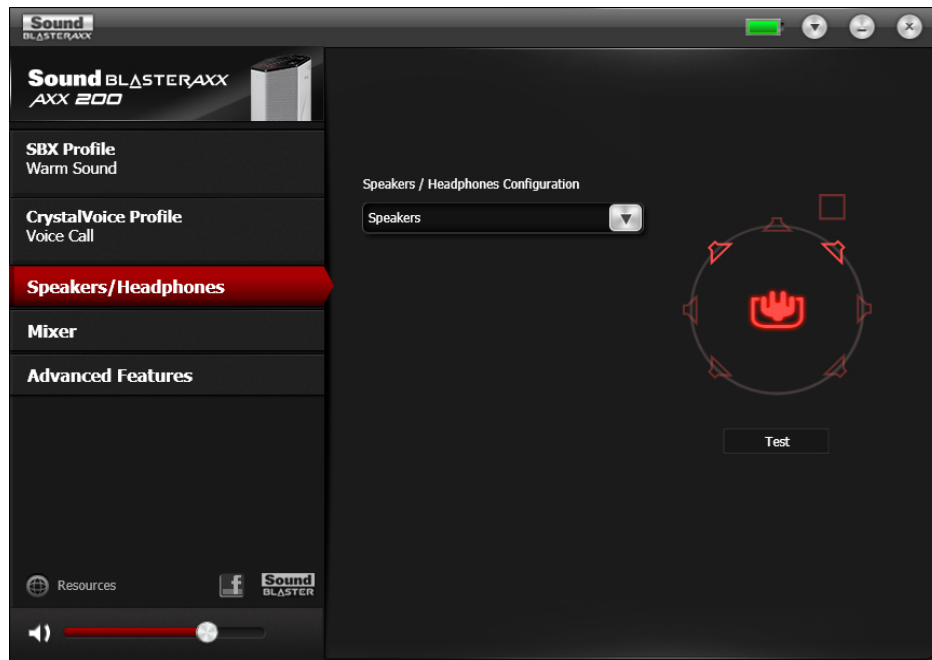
Sound BLASTERAXX

Sound BLASTERAXX
AXX 200

SBX Profile
Warm Sound

CrystalVoice Profile
Voice Call

Speakers/Headphones

Mixer

Advanced Features

Resources

f

Sound BLASTER

Speakers / Headphones Configuration

Speakers

Test